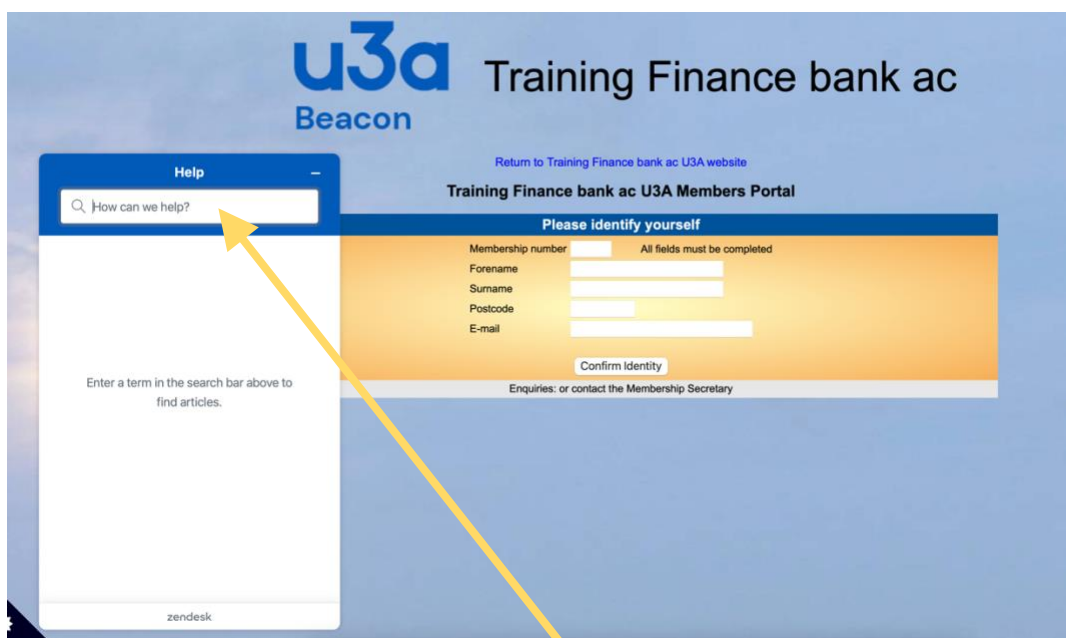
u3a Beacon

Training Finance bank ac

Help

How can we help?

Enter a term in the search bar above to find articles.

zendesk

Return to Training Finance bank ac U3A website

Training Finance bank ac U3A Members Portal

Please identify yourself

Membership number

All fields must be completed

Forename

Surname

Postcode

E-mail

Confirm Identity

Enquiries: or contact the Membership Secretary